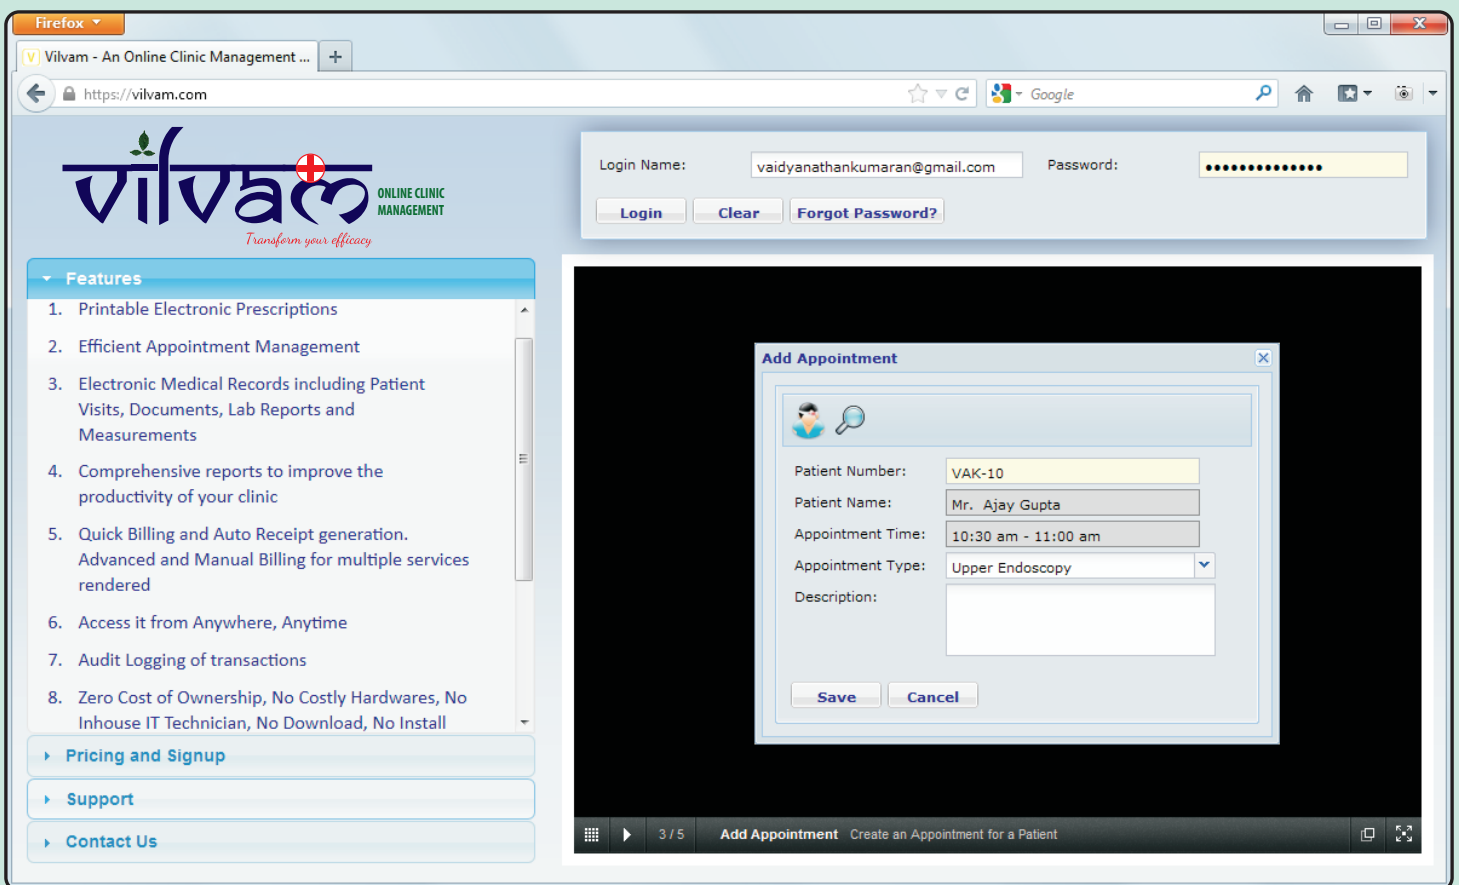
Firefox

Vilvam - An Online Clinic Management ...

https://vilvam.com

Google

vilvam ONLINE CLINIC MANAGEMENT
Transform your efficacy

Login Name: vaidyanathankumaran@gmail.com Password: ••••••••••••••

Login Clear Forgot Password?

Features

1. Printable Electronic Prescriptions

2. Efficient Appointment Management

3. Electronic Medical Records including Patient Visits, Documents, Lab Reports and Measurements

4. Comprehensive reports to improve the productivity of your clinic

5. Quick Billing and Auto Receipt generation. Advanced and Manual Billing for multiple services rendered

6. Access it from Anywhere, Anytime

7. Audit Logging of transactions

8. Zero Cost of Ownership, No Costly Hardwares, No Inhouse IT Technician, No Download, No Install

Pricing and Signup

Support

Contact Us

Add Appointment

Patient Number: VAK-10

Patient Name: Mr. Ajay Gupta

Appointment Time: 10:30 am - 11:00 am

Appointment Type: Upper Endoscopy

Description:

Save Cancel

3 / 5 Add Appointment Create an Appointment for a Patient